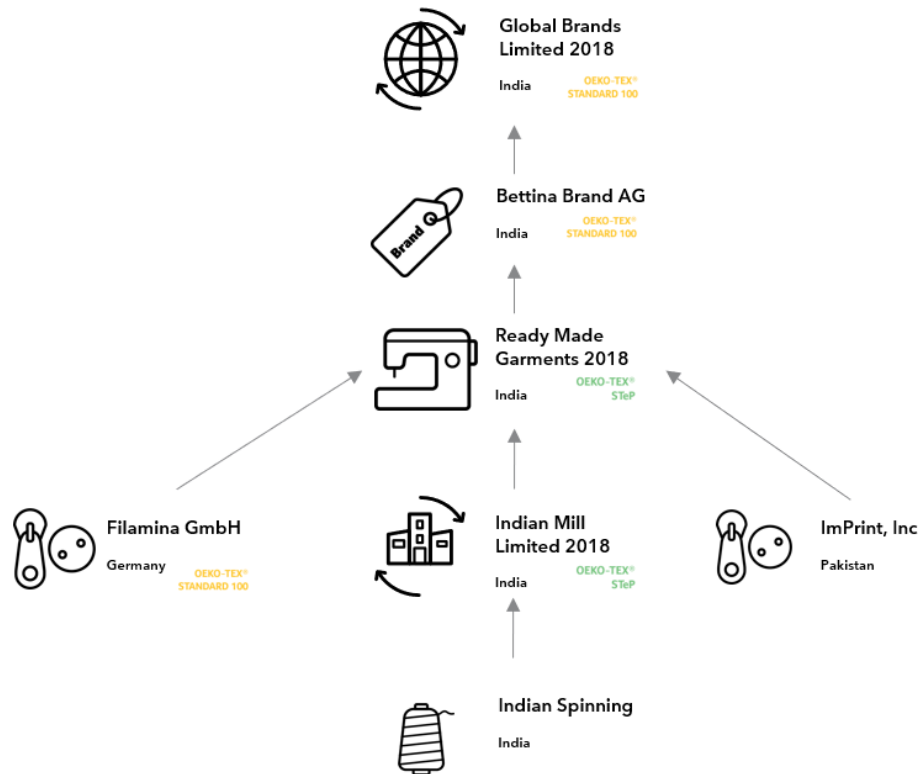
Global Brands Limited 2018

India

OEKO-TEX®
STANDARD 100

Brand

Bettina Brand AG

India

OEKO-TEX®
STANDARD 100

Ready Made Garments 2018

India

OEKO-TEX®
STeP

Filamina GmbH

Germany

OEKO-TEX®
STANDARD 100

Indian Mill Limited 2018

India

OEKO-TEX®
STeP

ImPrint, Inc

Pakistan

Indian Spinning

India